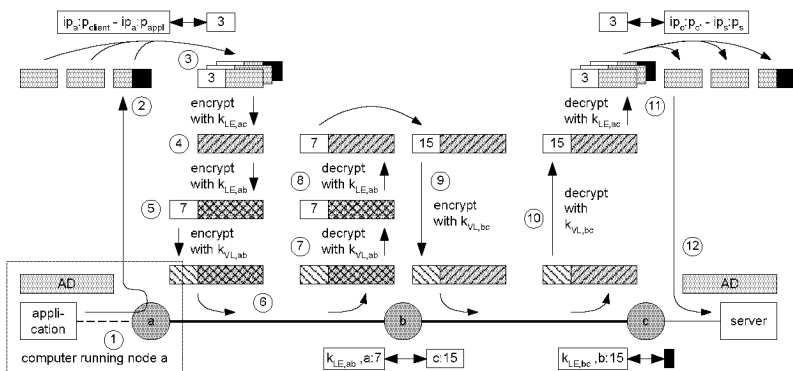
$ip_a$:$p_{client}$ - $ip_a$:$p_{appl}$ 3

3 $ip_c$:$p_c$ - $ip_s$:$p_s$

3

3

2

3

encrypt with $k_{LE,ac}$

4

encrypt with $k_{LE,ab}$

5 7

encrypt with $k_{VL,ab}$

7

decrypt with $k_{LE,ab}$

8

7

7

decrypt with $k_{VL,ab}$

15

9

encrypt with $k_{VL,bc}$

decrypt with $k_{LE,ac}$

11

15

decrypt with $k_{VL,bc}$

10

12

AD

AD

appli-cation

a

6

b

c

server

1

computer running node a

$k_{LE,ab}$ ,a:7 c:15

$k_{LE,bc}$ ,b:15